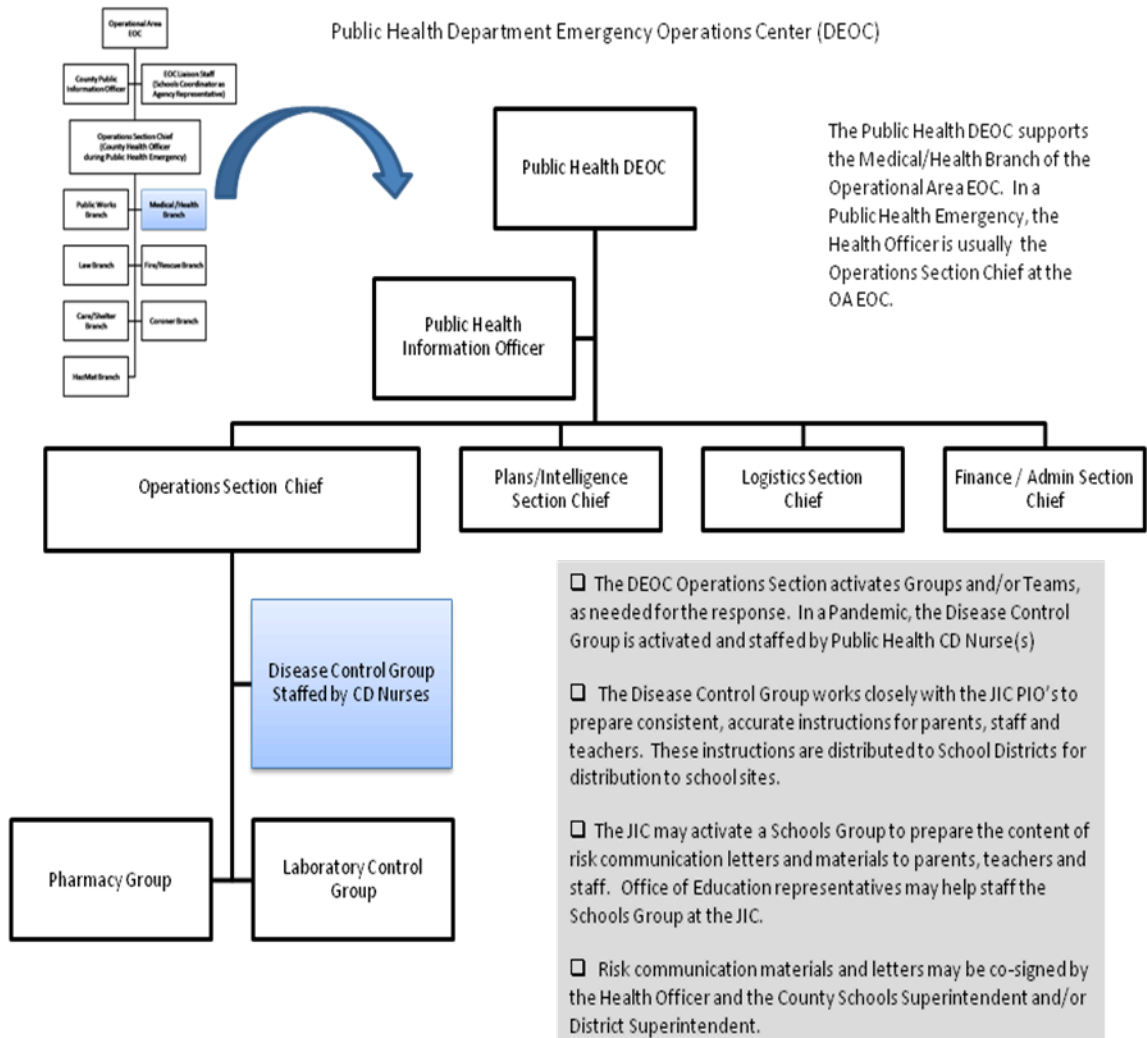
Operational Area EOC

County Public Information Officer

EOC Liaison Staff (Schools Coordinator as Agency Representative)

Operations Section Chief (County Health Officer during Public Health Emergency)

Public Works Branch

Medical/Health Branch

Law Branch

Fire/Rescue Branch

Care/Shelter Branch

Coroner Branch

HazMat Branch

Public Health Department Emergency Operations Center (DEOC)

Public Health DEOC

The Public Health DEOC supports the Medical/Health Branch of the Operational Area EOC. In a Public Health Emergency, the Health Officer is usually the Operations Section Chief at the OA EOC.

Public Health Information Officer

Operations Section Chief

Plans/Intelligence Section Chief

Logistics Section Chief

Finance / Admin Section Chief

Disease Control Group Staffed by CD Nurses

Pharmacy Group

Laboratory Control Group

❑ The DEOC Operations Section activates Groups and/or Teams, as needed for the response. In a Pandemic, the Disease Control Group is activated and staffed by Public Health CD Nurse(s)

❑ The Disease Control Group works closely with the JIC PIO's to prepare consistent, accurate instructions for parents, staff and teachers. These instructions are distributed to School Districts for distribution to school sites.

❑ The JIC may activate a Schools Group to prepare the content of risk communication letters and materials to parents, teachers and staff. Office of Education representatives may help staff the Schools Group at the JIC.

❑ Risk communication materials and letters may be co-signed by the Health Officer and the County Schools Superintendent and/or District Superintendent.